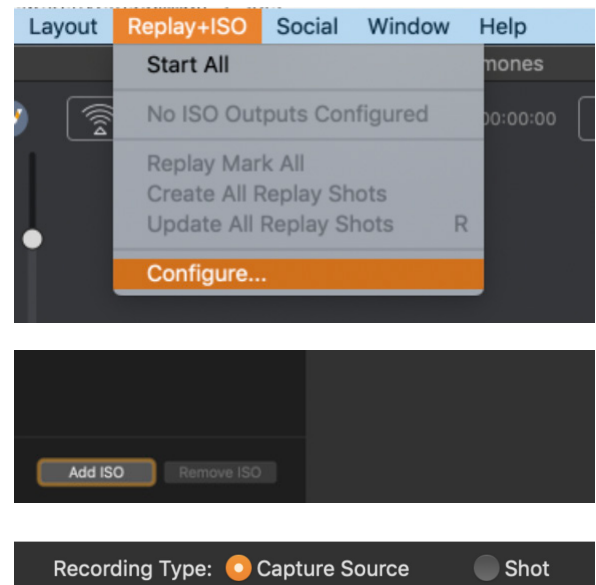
Layout Replay+ISO Social Window Help

Start All

mones

No ISO Outputs Configured

00:00:00

Replay Mark All
Create All Replay Shots
Update All Replay Shots R

Configure...

Add ISO Remove ISO

Recording Type: Capture Source Shot